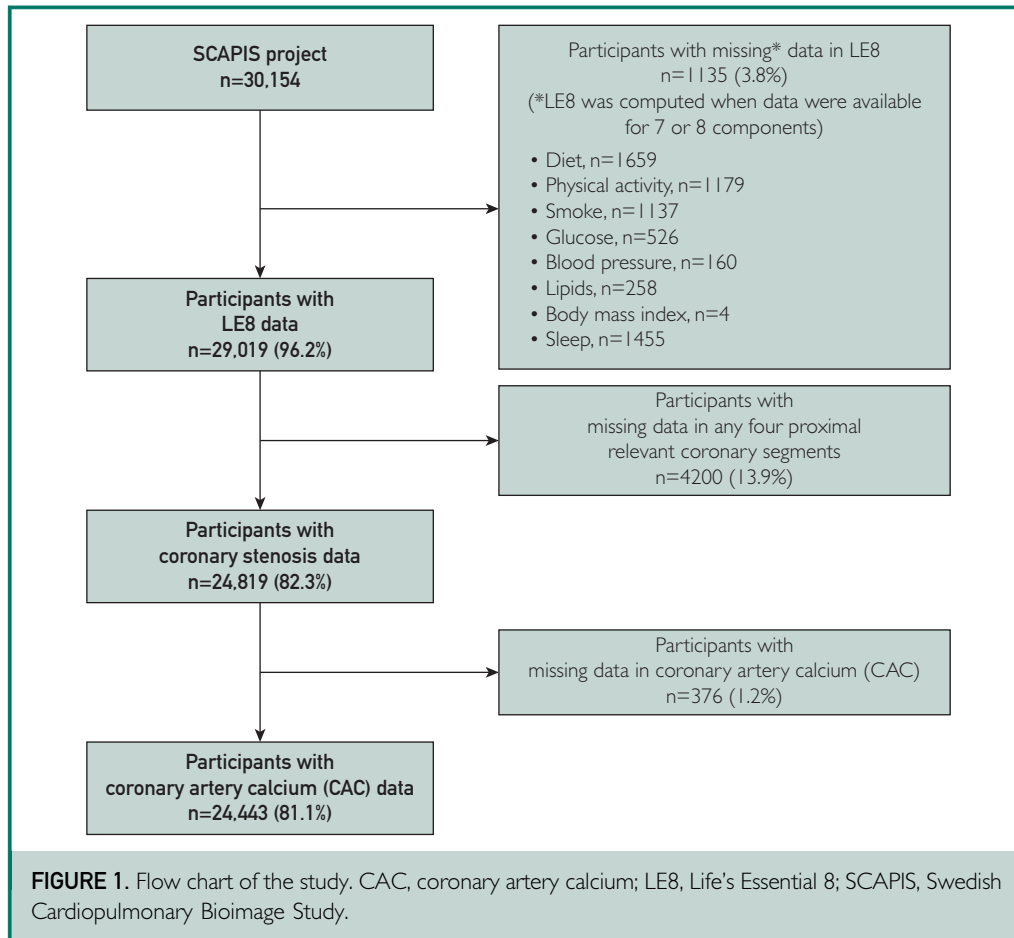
SCAPIS project
n=30,154

Participants with missing* data in LE8
n=1135 (3.8%)
(*LE8 was computed when data were available for 7 or 8 components)

• Diet, n=1659
• Physical activity, n=1179
• Smoke, n=1137
• Glucose, n=526
• Blood pressure, n=160
• Lipids, n=258
• Body mass index, n=4
• Sleep, n=1455

Participants with
LE8 data
n=29,019 (96.2%)

Participants with
missing data in any four proximal relevant coronary segments
n=4200 (13.9%)

Participants with
coronary stenosis data
n=24,819 (82.3%)

Participants with
missing data in coronary artery calcium (CAC)
n=376 (1.2%)

Participants with
coronary artery calcium (CAC) data
n=24,443 (81.1%)

FIGURE 1. Flow chart of the study. CAC, coronary artery calcium; LE8, Life's Essential 8; SCAPIS, Swedish Cardiopulmonary Bioimage Study.